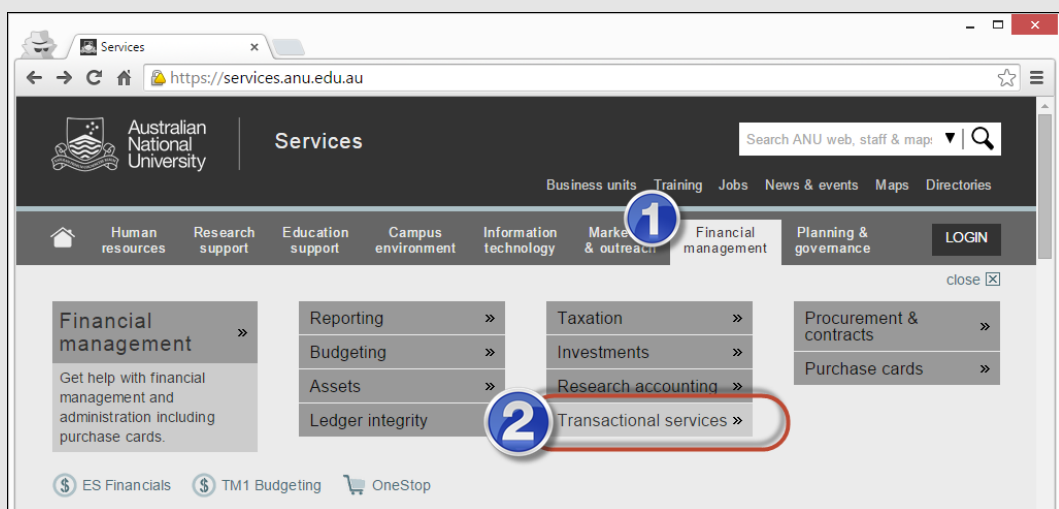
Services

https://services.anu.edu.au

Australian National University

Services

Search ANU web, staff & maps

Business units Training Jobs News & events Maps Directories

Human resources
Research support
Education support
Campus environment
Information technology
Marke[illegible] & outreach
1
Financial management
Planning & governance
LOGIN

close

Financial management »

Get help with financial management and administration including purchase cards.

Reporting »
Budgeting »
Assets »
Ledger integrity

Taxation »
Investments »
Research accounting »
2
Transactional services »

Procurement & contracts »
Purchase cards »

ES Financials
TM1 Budgeting
OneStop